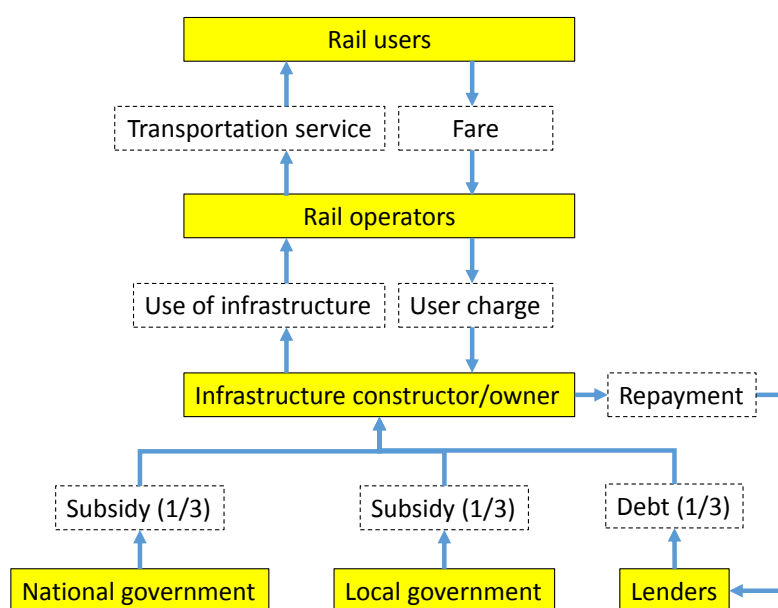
Rail users

Transportation service

Fare

Rail operators

Use of infrastructure

User charge

Infrastructure constructor/owner

Repayment

Subsidy (1/3)

Subsidy (1/3)

Debt (1/3)

National government

Local government

Lenders